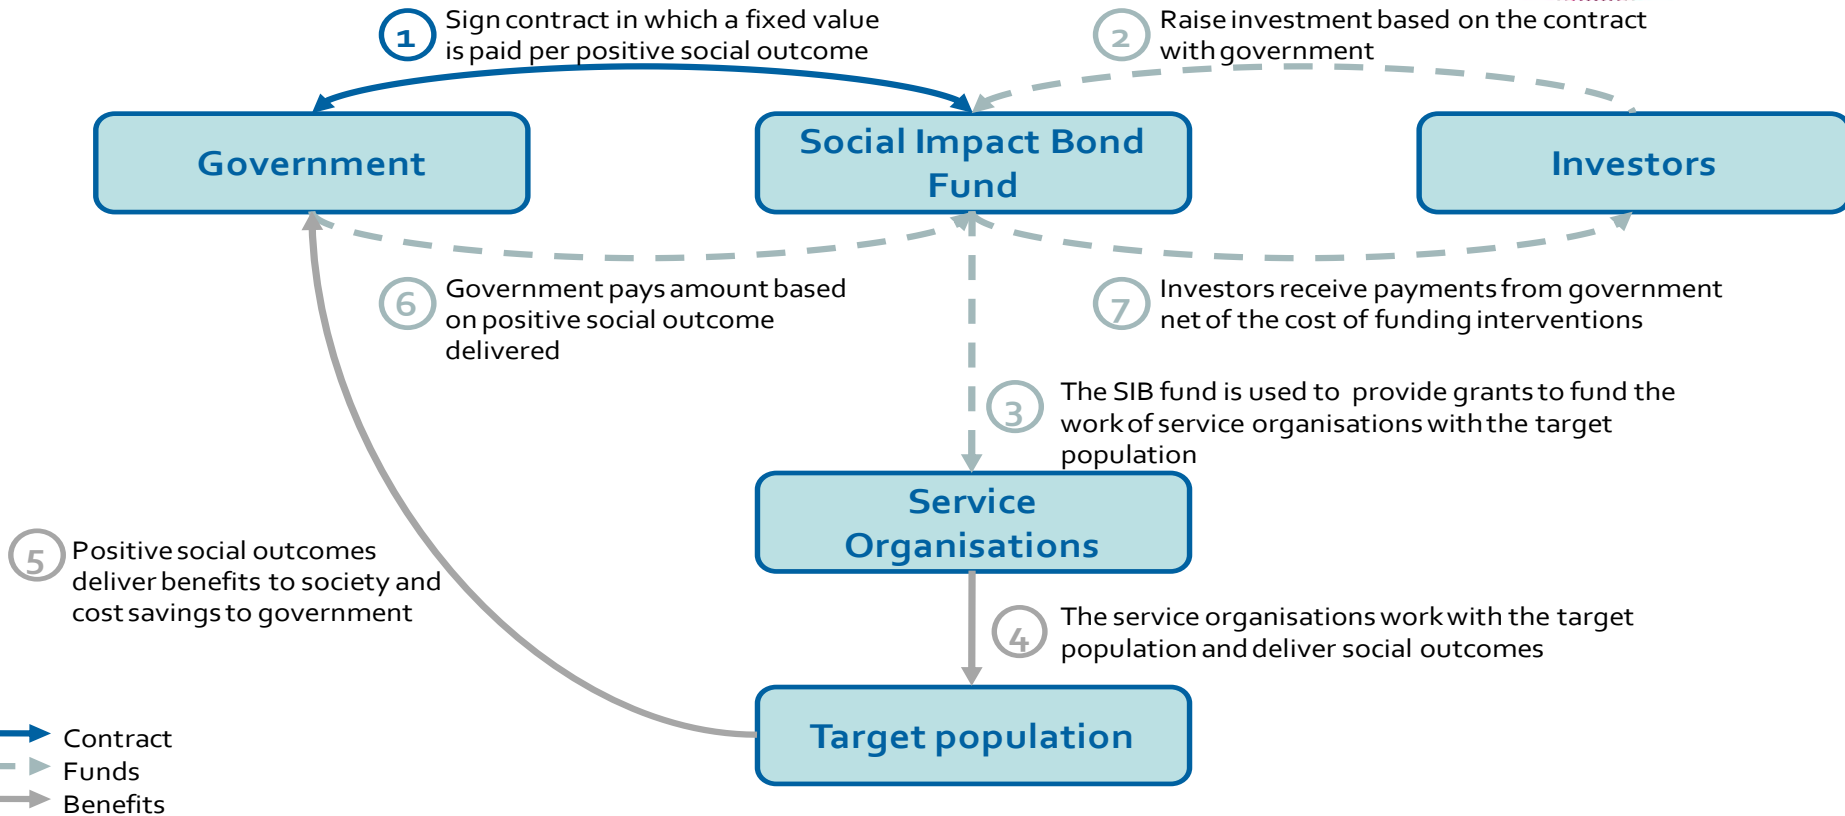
1 Sign contract in which a fixed value is paid per positive social outcome

2 Raise investment based on the contract with government

Government

Social Impact Bond Fund

Investors

6 Government pays amount based on positive social outcome delivered

7 Investors receive payments from government net of the cost of funding interventions

3 The SIB fund is used to provide grants to fund the work of service organisations with the target population

Service Organisations

5 Positive social outcomes deliver benefits to society and cost savings to government

4 The service organisations work with the target population and deliver social outcomes

Target population

Contract
Funds
Benefits